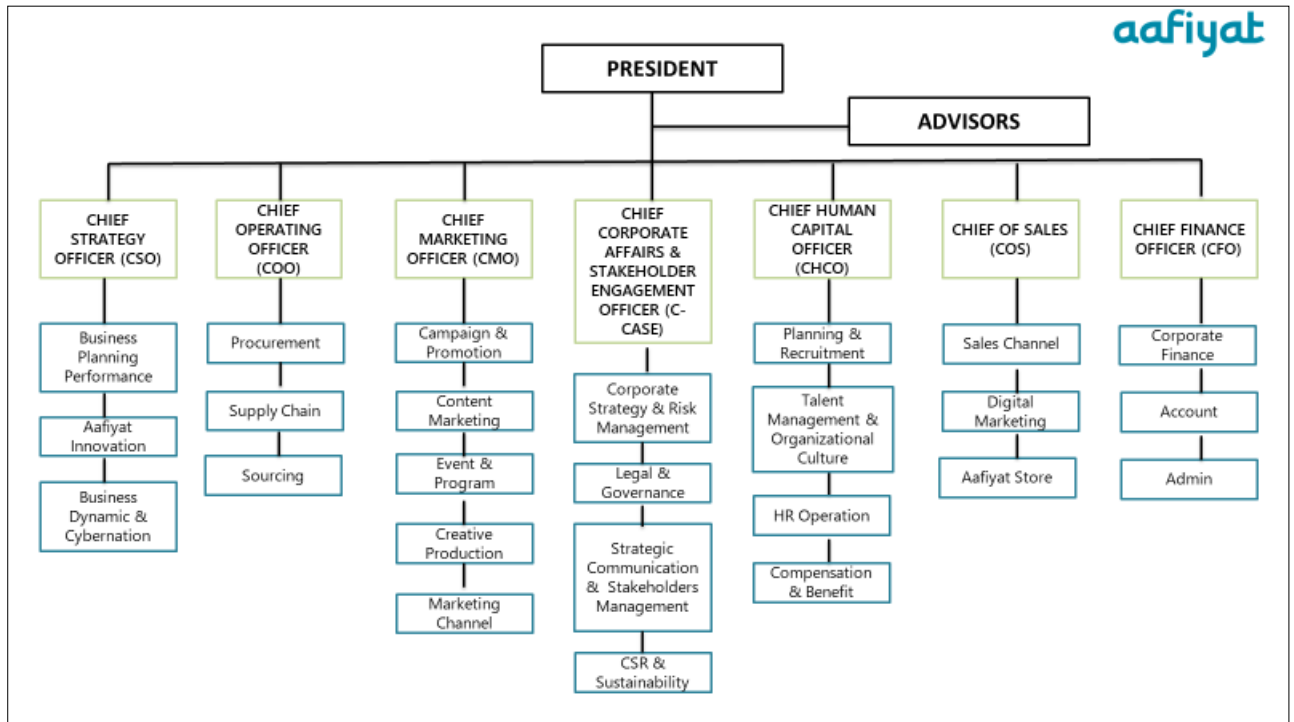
aafiyat

PRESIDENT

ADVISORS

CHIEF STRATEGY OFFICER (CSO)

Business Planning Performance

Aafiyat Innovation

Business Dynamic & Cybernation

CHIEF OPERATING OFFICER (COO)

Procurement

Supply Chain

Sourcing

CHIEF MARKETING OFFICER (CMO)

Campaign & Promotion

Content Marketing

Event & Program

Creative Production

Marketing Channel

CHIEF CORPORATE AFFAIRS & STAKEHOLDER ENGAGEMENT OFFICER (C-CASE)

Corporate Strategy & Risk Management

Legal & Governance

Strategic Communication & Stakeholders Management

CSR & Sustainability

CHIEF HUMAN CAPITAL OFFICER (CHCO)

Planning & Recruitment

Talent Management & Organizational Culture

HR Operation

Compensation & Benefit

CHIEF OF SALES (COS)

Sales Channel

Digital Marketing

Aafiyat Store

CHIEF FINANCE OFFICER (CFO)

Corporate Finance

Account

Admin